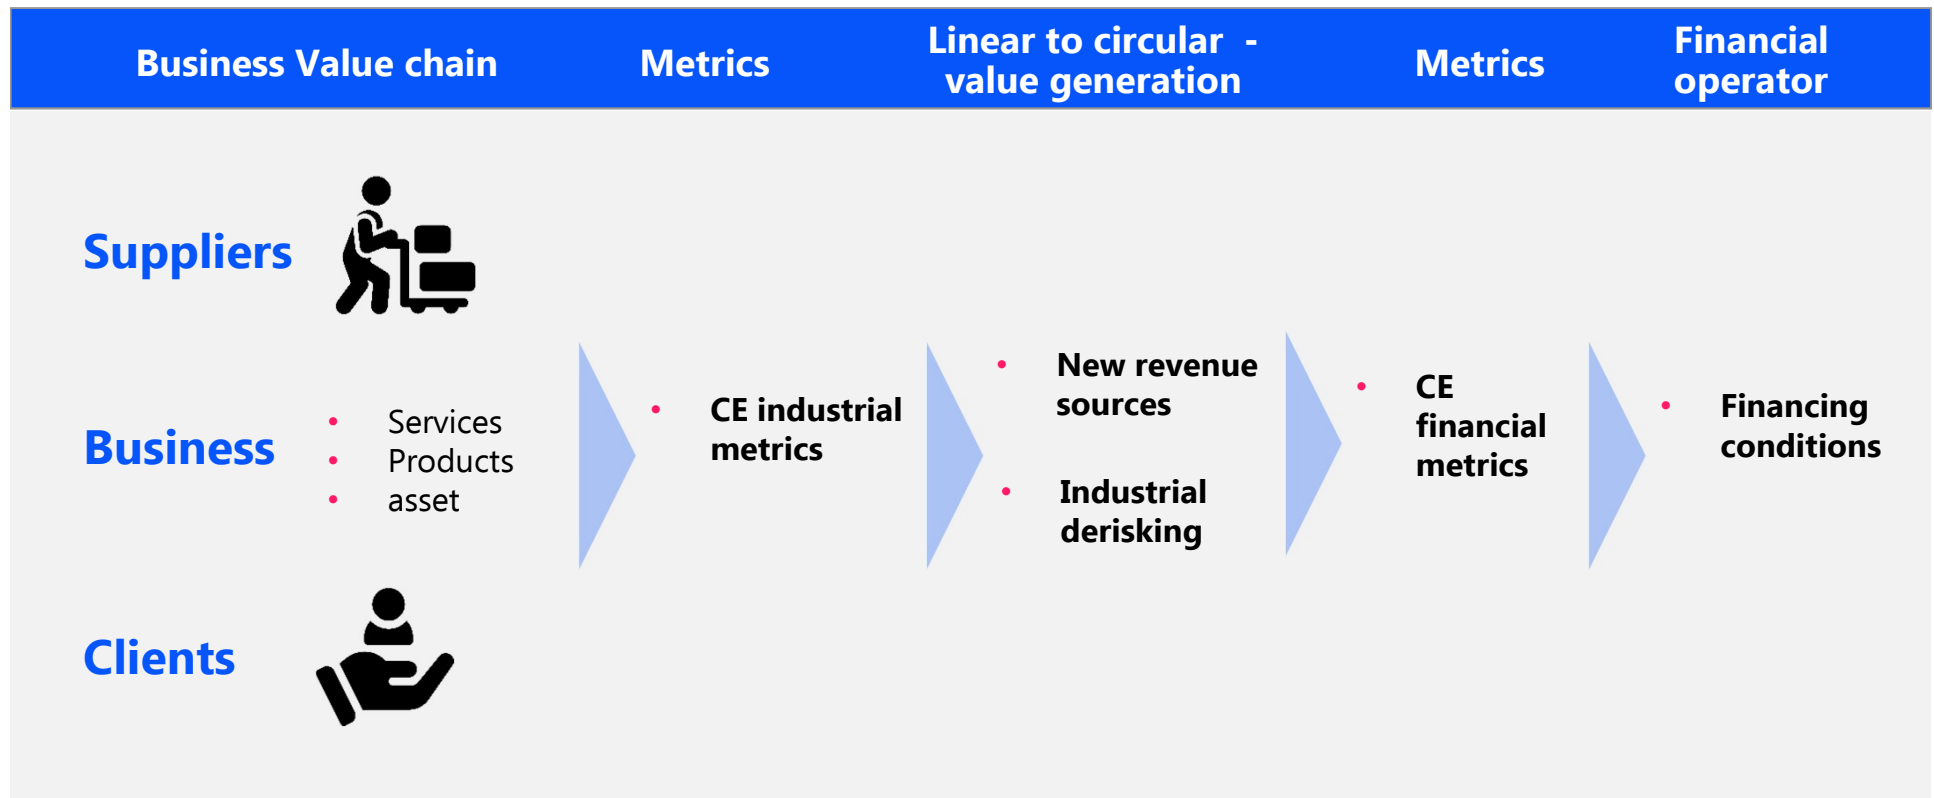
| Business Value chain | Metrics | Linear to circular - value generation | Metrics | Financial operator |
|---|---|---|---|---|

Suppliers

Business

- Services
- Products
- asset

Clients

- CE industrial metrics

- New revenue sources
- Industrial derisking

- CE financial metrics

- Financing conditions